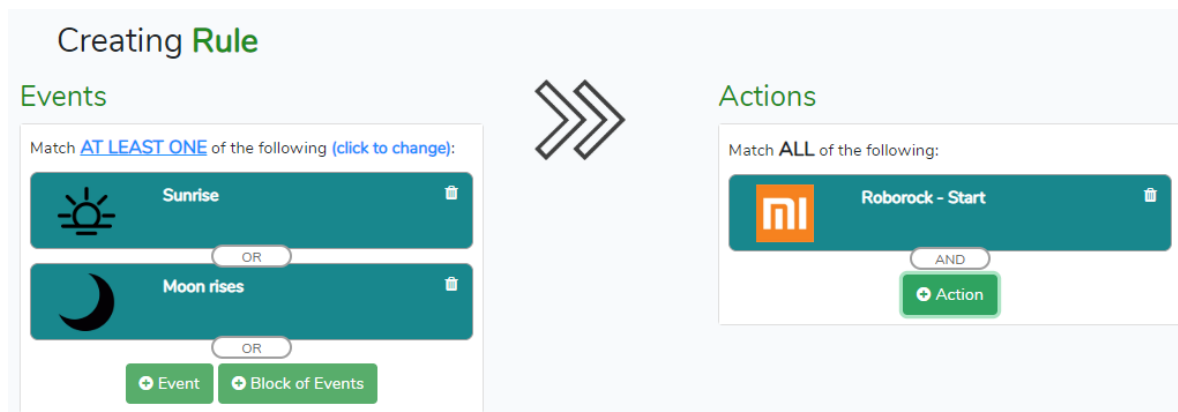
Creating Rule

Events

Match AT LEAST ONE of the following (click to change):

Sunrise

OR

Moon rises

OR

Event

Block of Events

Actions

Match ALL of the following:

mi

Roborock - Start

AND

Action